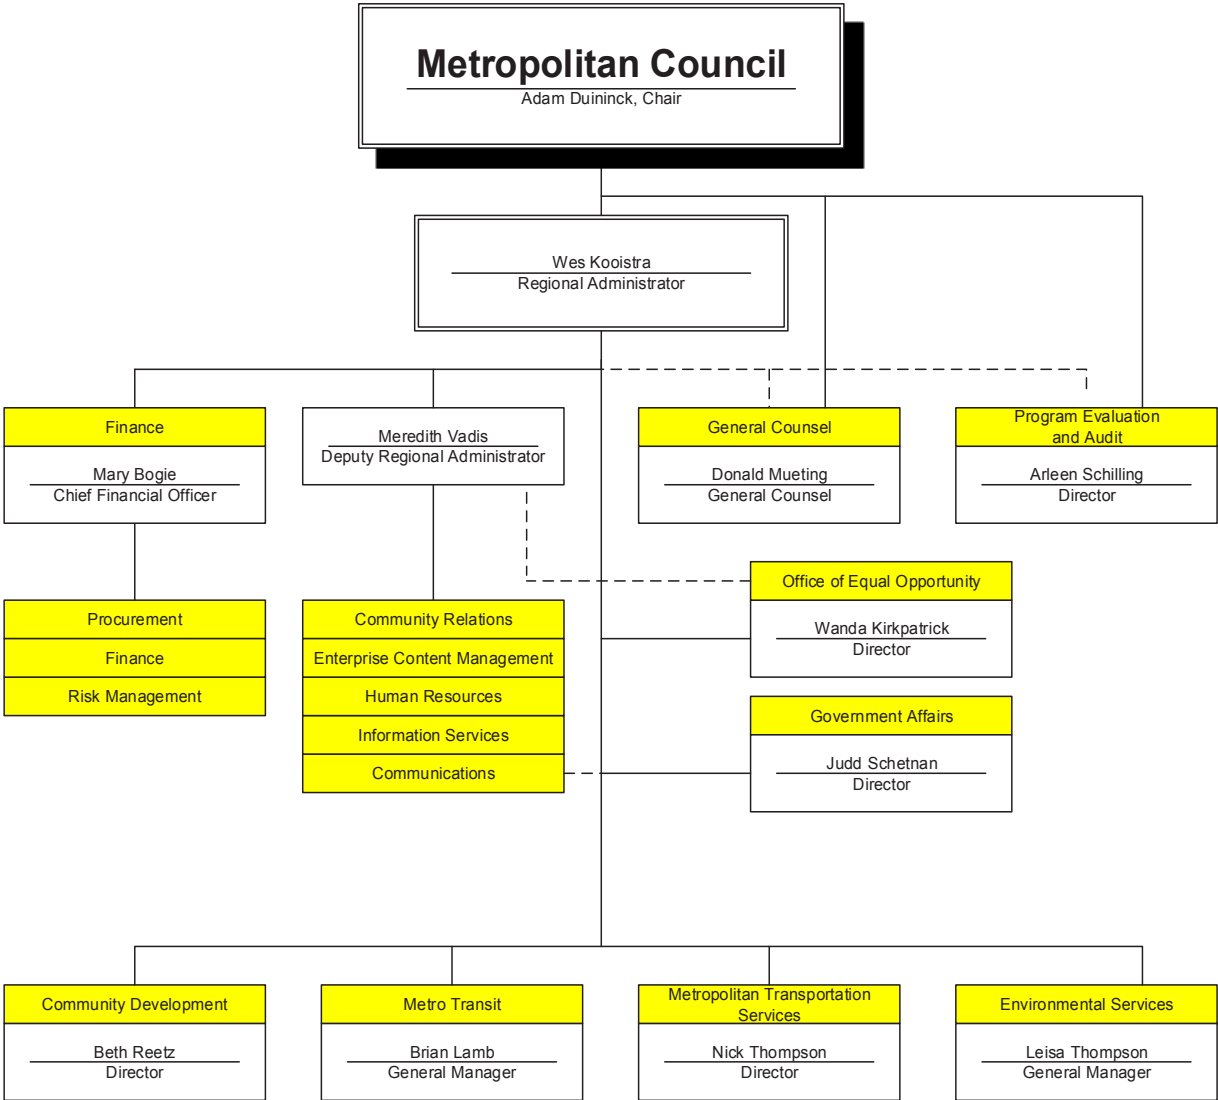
Metropolitan Council
Adam Duininck, Chair

Wes Kooistra
Regional Administrator

Finance
Mary Bogie
Chief Financial Officer

Meredith Vadis
Deputy Regional Administrator

General Counsel
Donald Mueting
General Counsel

Program Evaluation and Audit
Arleen Schilling
Director

Procurement
Finance
Risk Management

Community Relations
Enterprise Content Management
Human Resources
Information Services
Communications

Office of Equal Opportunity
Wanda Kirkpatrick
Director

Government Affairs
Judd Schetnan
Director

Community Development
Beth Reetz
Director

Metro Transit
Brian Lamb
General Manager

Metropolitan Transportation Services
Nick Thompson
Director

Environmental Services
Leisa Thompson
General Manager